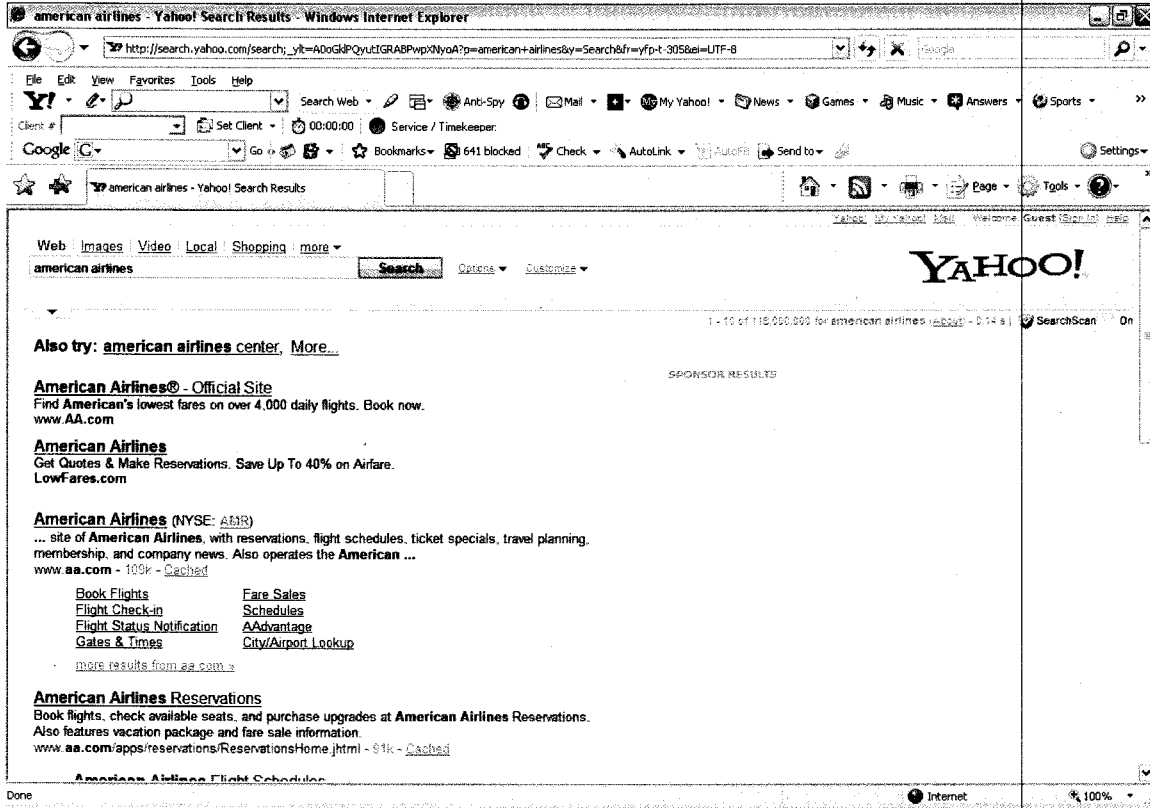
american airlines - Yahoo! Search Results - Windows Internet Explorer

http://search.yahoo.com/search;_ylt=A0oGklPQyutIGRABPwpXNyoA?p=american+airlines&y=Search&fr=yfp-t-305&ei=UTF-8

Google

File Edit View Favorites Tools Help

Y! Search Web Anti-Spy Mail My Yahoo! News Games Music Answers Sports

Client # Set Client 00:00:00 Service / Timekeeper

Google G Go Bookmarks 641 blocked Check AutoLink AutoFill Send to Settings

american airlines - Yahoo! Search Results

Page Tools

Yahoo! My Yahoo! Mail Welcome Guest [Sign In] Help

Web Images Video Local Shopping more

american airlines Search Options Customize

YAHOO!

1 - 10 of 118,000,000 for american airlines (About) - 0.14 s SearchScan On

Also try: american airlines center, More...

SPONSOR RESULTS

American Airlines® - Official Site
Find American's lowest fares on over 4,000 daily flights. Book now.
www.AA.com

American Airlines
Get Quotes & Make Reservations. Save Up To 40% on Airfare.
LowFares.com

American Airlines (NYSE: AMR)
... site of American Airlines, with reservations, flight schedules, ticket specials, travel planning, membership, and company news. Also operates the American ...
www.aa.com - 109k - Cached

Book Flights | Fare Sales
Flight Check-in | Schedules
Flight Status Notification | AAdvantage
Gates & Times | City/Airport Lookup

more results from aa.com »

American Airlines Reservations
Book flights, check available seats, and purchase upgrades at American Airlines Reservations. Also features vacation package and fare sale information.
www.aa.com/apps/reservations/ReservationsHome.jhtml - 91k - Cached

American Airlines Flight Schedules

Done Internet 100%